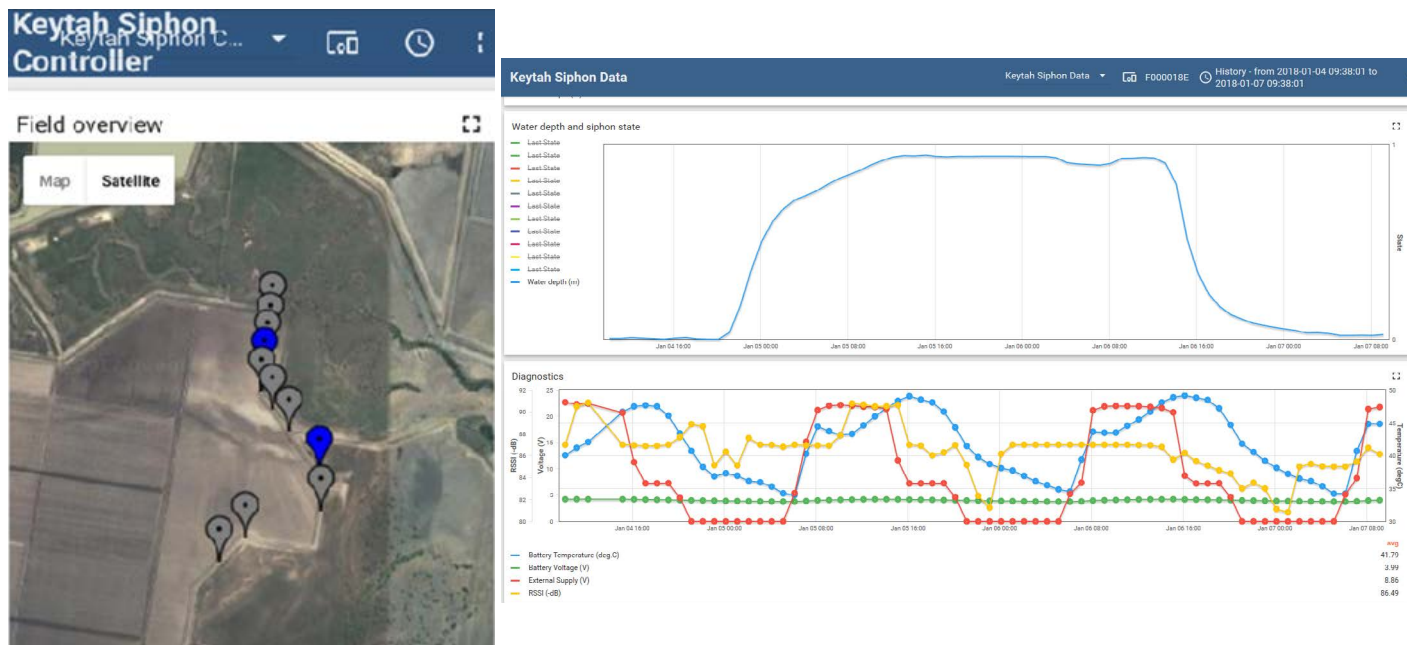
Keytah Siphon Controller
Keytah Siphon C...

Field overview

Map Satellite

Keytah Siphon Data
Keytah Siphon Data
F000018E
History - from 2018-01-04 09:38:01 to 2018-01-07 09:38:01

Water depth and siphon state

Last State
Last State
Last State
Last State
Last State
Last State
Last State
Last State
Last State
Last State
Last State
Water depth (m)

1
0
State

Jan 04 16:00 Jan 05 00:00 Jan 05 08:00 Jan 05 16:00 Jan 06 00:00 Jan 06 08:00 Jan 06 16:00 Jan 07 00:00 Jan 07 08:00

Diagnostics

92 90 88 86 84 82 80
RSSI (-dB)
25 20 15 10 5 0
Voltage (V)
50 45 40 35 30
Temperature (degC)

Jan 04 16:00 Jan 05 00:00 Jan 05 08:00 Jan 05 16:00 Jan 06 00:00 Jan 06 08:00 Jan 06 16:00 Jan 07 00:00 Jan 07 08:00

avg
Battery Temperature (deg C) 41.79
Battery Voltage (V) 3.99
External Supply (V) 8.86
RSSI (-dB) 86.49